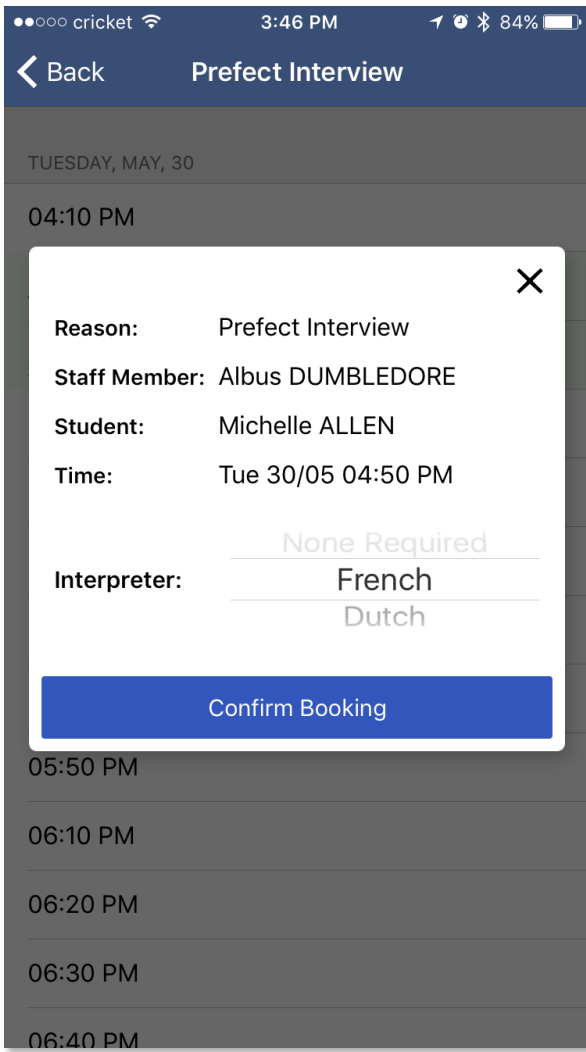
●●○○○ cricket 3:46 PM 84%

Back Prefect Interview

TUESDAY, MAY, 30

04:10 PM

×

Reason: Prefect Interview

Staff Member: Albus DUMBLEDORE

Student: Michelle ALLEN

Time: Tue 30/05 04:50 PM

None Required

Interpreter: French

Dutch

Confirm Booking

05:50 PM

06:10 PM

06:20 PM

06:30 PM

06:40 PM